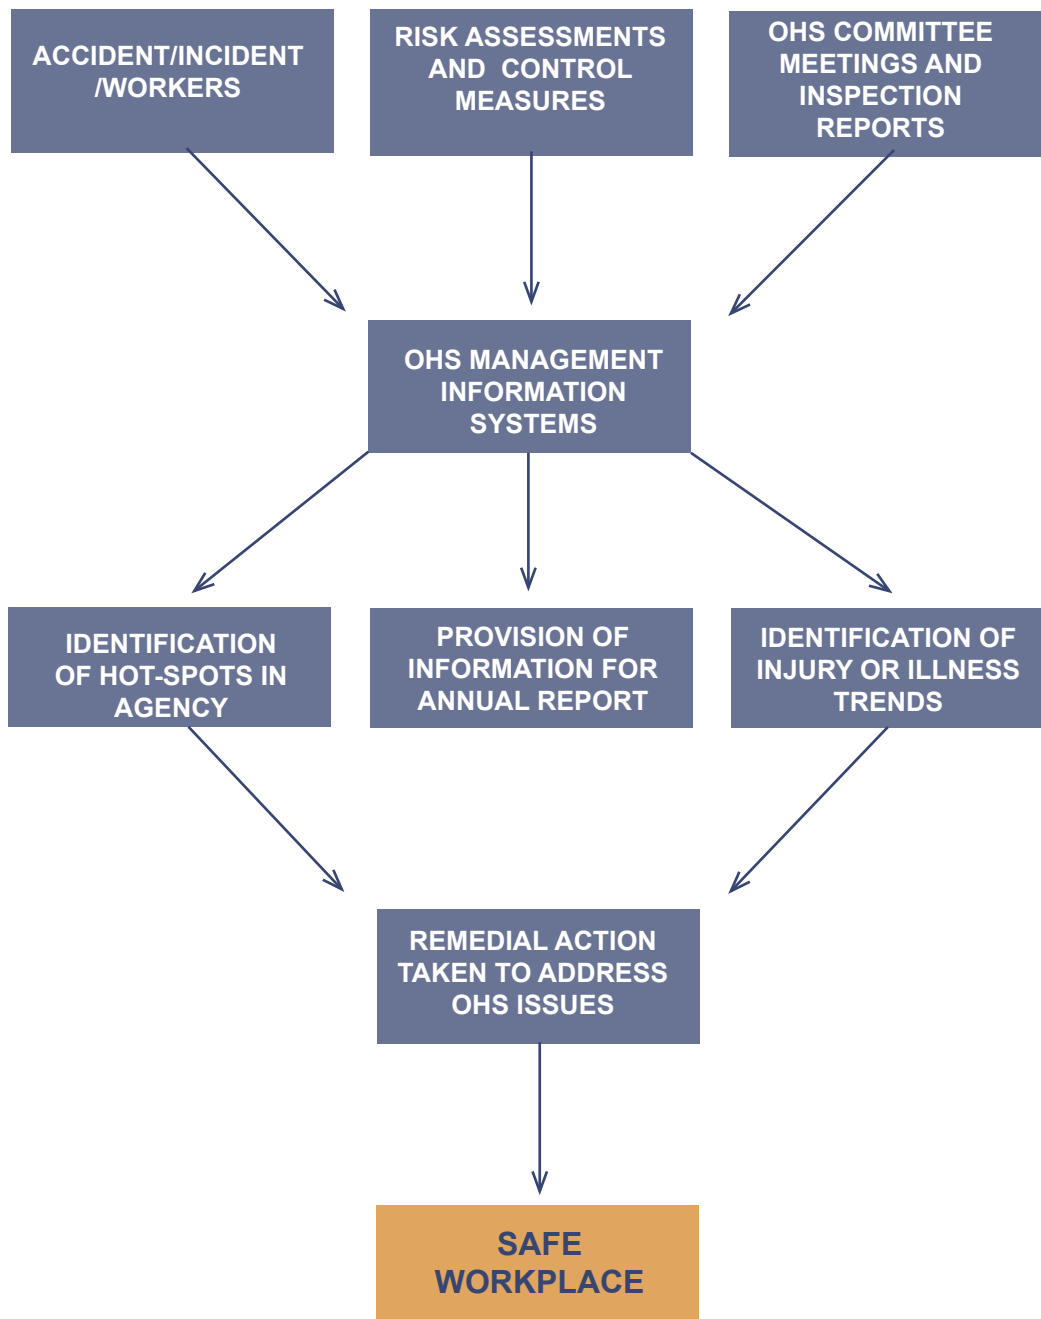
ACCIDENT/INCIDENT /WORKERS

RISK ASSESSMENTS AND CONTROL MEASURES

OHS COMMITTEE MEETINGS AND INSPECTION REPORTS

OHS MANAGEMENT INFORMATION SYSTEMS

IDENTIFICATION OF HOT-SPOTS IN AGENCY

PROVISION OF INFORMATION FOR ANNUAL REPORT

IDENTIFICATION OF INJURY OR ILLNESS TRENDS

REMEDIAL ACTION TAKEN TO ADDRESS OHS ISSUES

SAFE WORKPLACE